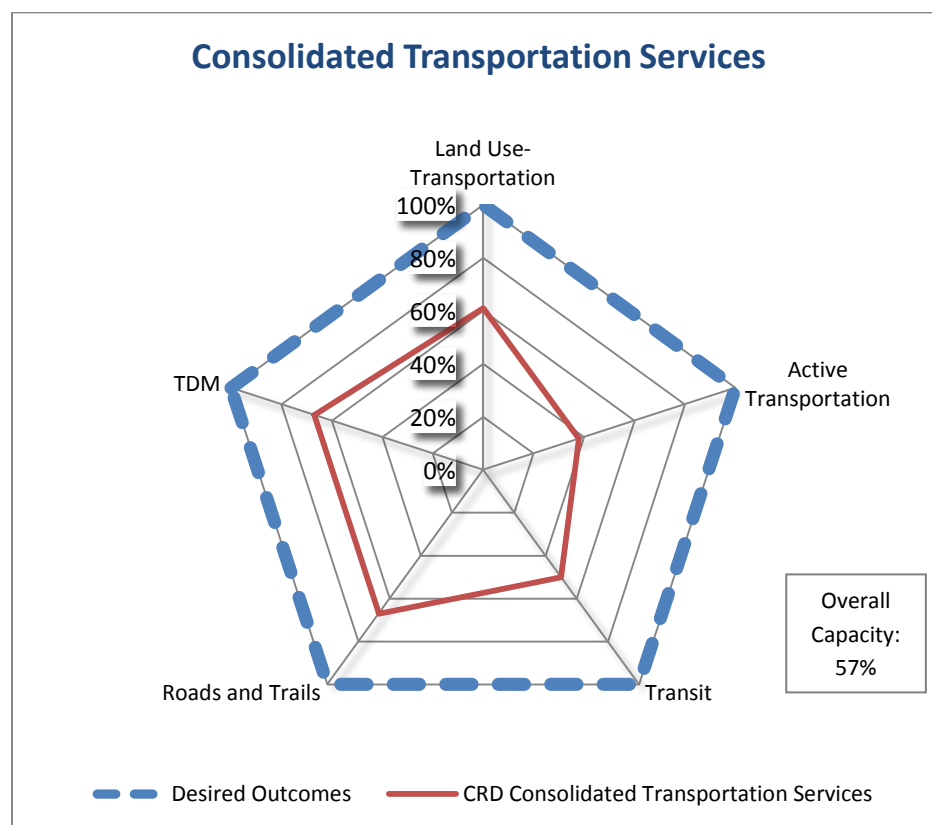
Consolidated Transportation Services

Land Use-Transportation

100%
80%
60%
40%
20%
0%

Active Transportation

TDM

Transit

Roads and Trails

Overall Capacity: 57%

Desired Outcomes
CRD Consolidated Transportation Services